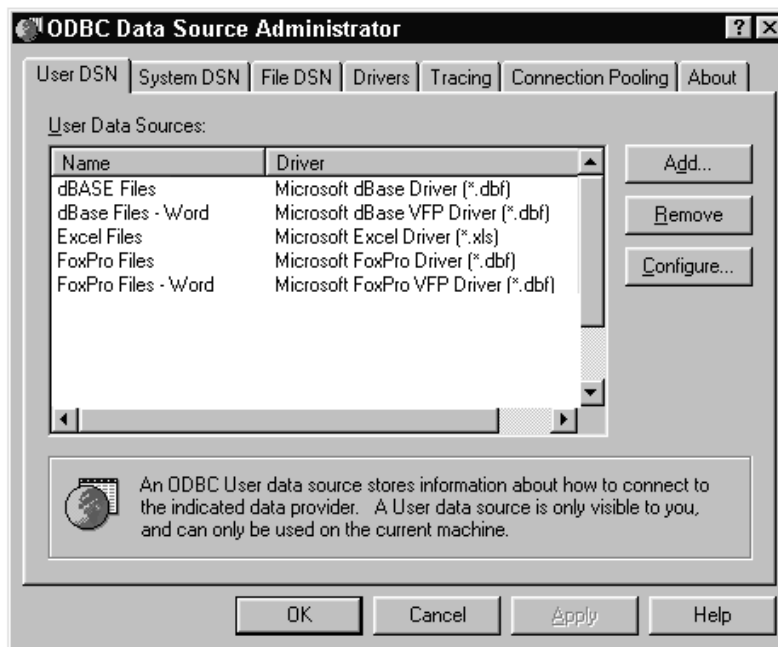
ODBC Data Source Administrator

? X

User DSN | System DSN | File DSN | Drivers | Tracing | Connection Pooling | About

User Data Sources:

| Name | Driver |
|---|---|
| dBASE Files | Microsoft dBase Driver (*.dbf) |
| dBase Files - Word | Microsoft dBase VFP Driver (*.dbf) |
| Excel Files | Microsoft Excel Driver (*.xls) |
| FoxPro Files | Microsoft FoxPro Driver (*.dbf) |
| FoxPro Files - Word | Microsoft FoxPro VFP Driver (*.dbf) |

Add...

Remove

Configure...

An ODBC User data source stores information about how to connect to the indicated data provider. A User data source is only visible to you, and can only be used on the current machine.

OK

Cancel

Apply

Help